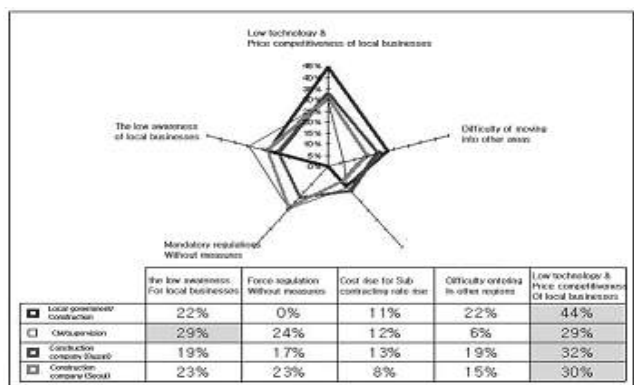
Low technology & Price competitiveness of local businesses

45%
40%
35%
30%
25%
20%
15%
10%
5%
0%

The low awareness of local businesses

Difficulty of moving into other areas

Mandatory regulations Without measures

| | the low awareness For local businesses | Force regulation Without measures | Cost rise for Sub contracting rate rise | Difficulty entering in other regions | Low technology & Price competitiveness Of local businesses |
|---|---|---|---|---|---|
| Local government/ Construction | 22% | 0% | 11% | 22% | 44% |
| CM/supervision | 29% | 24% | 12% | 6% | 29% |
| Construction company (Busan) | 19% | 17% | 13% | 19% | 32% |
| Construction company (Seoul) | 23% | 23% | 8% | 15% | 30% |